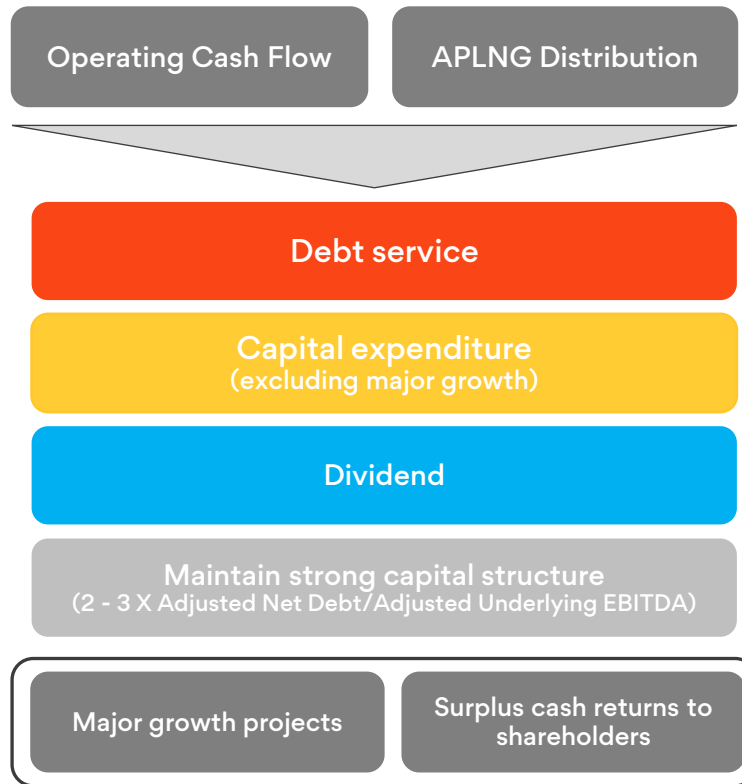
Operating Cash Flow

APLNG Distribution

Debt service

Capital expenditure
(excluding major growth)

Dividend

Maintain strong capital structure
(2 - 3 X Adjusted Net Debt/Adjusted Underlying EBITDA)

Major growth projects

Surplus cash returns to shareholders